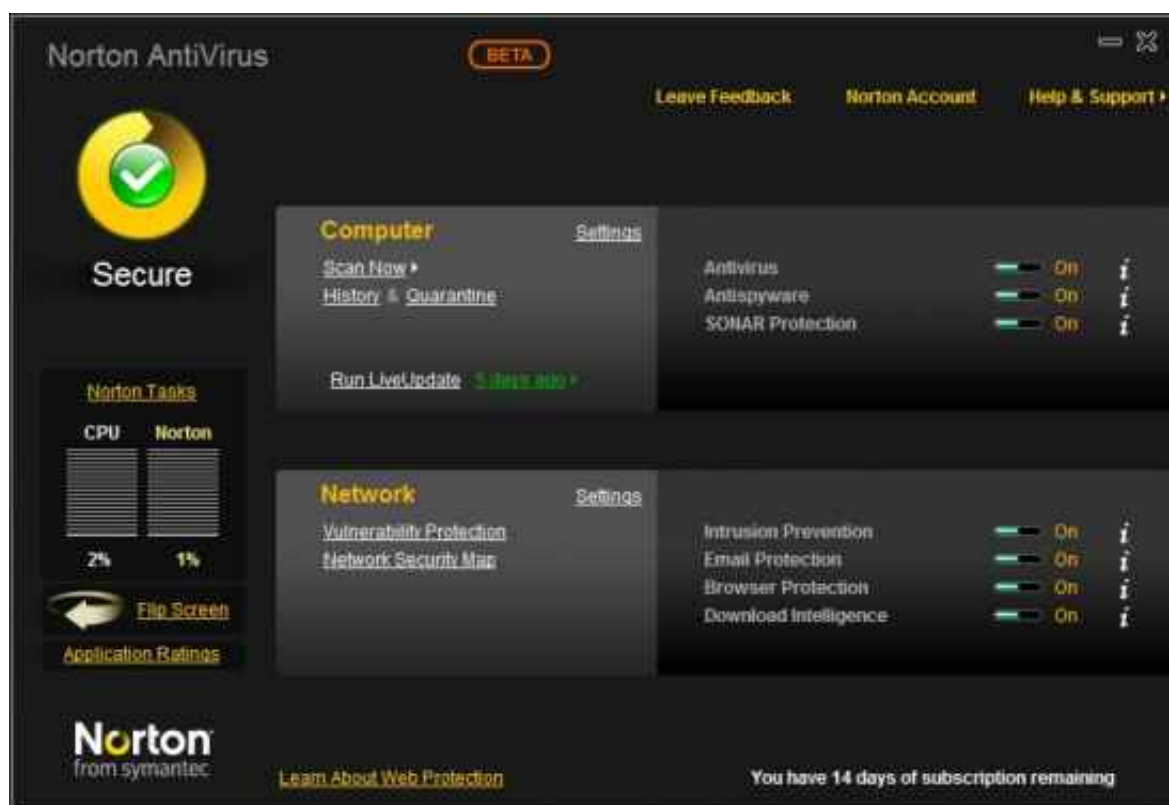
Norton AntiVirus

BETA

Leave Feedback Norton Account Help & Support ▸

Secure

Computer Settings

Scan Now ▸

History & Quarantine

Run LiveUpdate 5 days ago ▸

Antivirus On i

Antispyware On i

SONAR Protection On i

Norton Tasks

CPU Norton

2% 1%

Flip Screen

Application Ratings

Network Settings

Vulnerability Protection

Network Security Map

Intrusion Prevention On i

Email Protection On i

Browser Protection On i

Download Intelligence On i

Norton from symantec

Learn About Web Protection

You have 14 days of subscription remaining